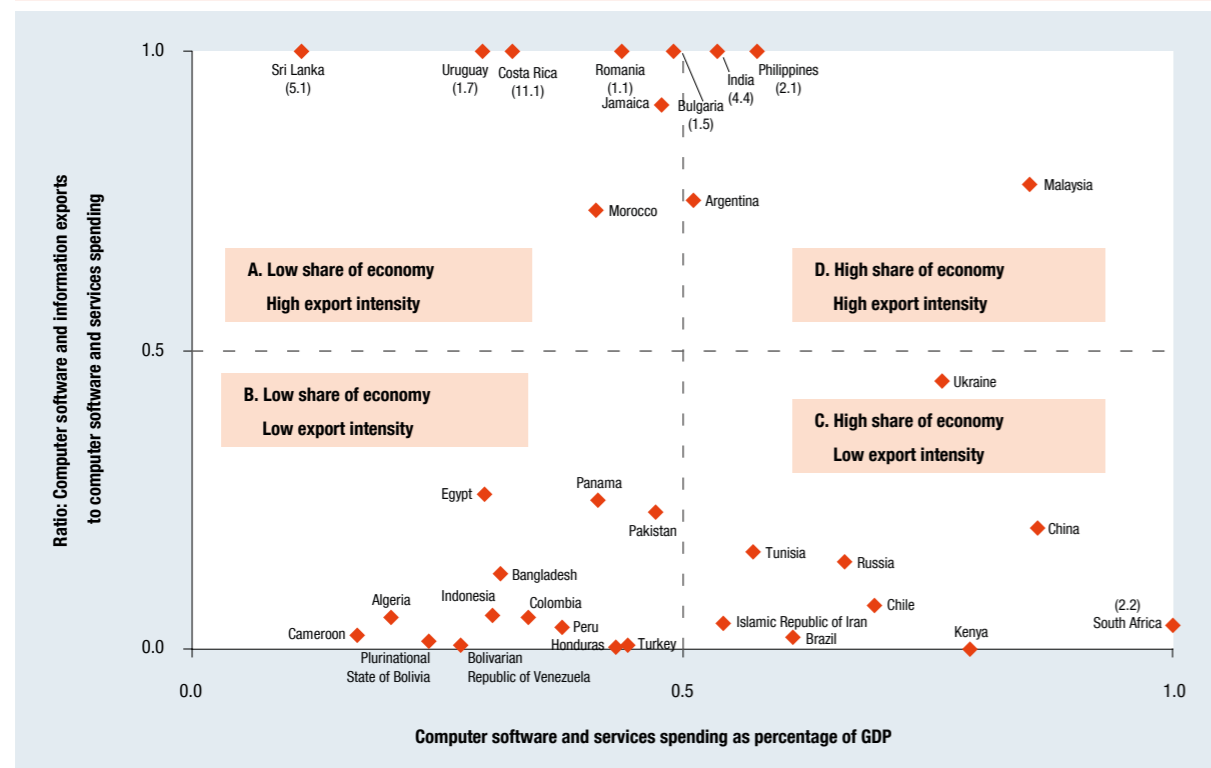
1.0
0.5
0.0
Ratio: Computer software and information exports to computer software and services spending

Sri Lanka (5.1)
Uruguay (1.7)
Costa Rica (11.1)
Romania (1.1)
Jamaica
Bulgaria (1.5)
India (4.4)
Philippines (2.1)
Malaysia
Morocco
Argentina

A. Low share of economy
High export intensity

D. High share of economy
High export intensity

B. Low share of economy
Low export intensity

C. High share of economy
Low export intensity

Ukraine
Egypt
Panama
Pakistan
China
Tunisia
Russia
Bangladesh
Algeria
Indonesia
Colombia
Peru
Chile
Islamic Republic of Iran
(2.2)
South Africa
Cameroon
Honduras
Turkey
Brazil
Kenya
Plurinational State of Bolivia
Bolivarian Republic of Venezuela

0.0
0.5
1.0

Computer software and services spending as percentage of GDP